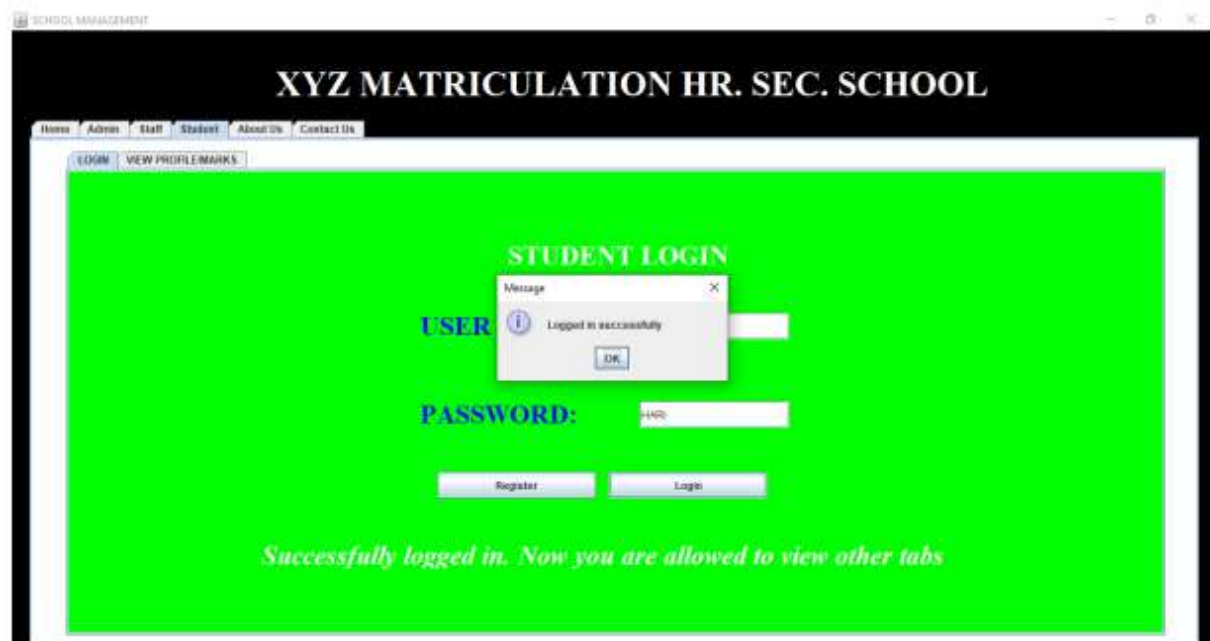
SCHOOL MANAGEMENT

XYZ MATRICULATION HR. SEC. SCHOOL

Home Admin Staff Student About Us Contact Us

LOGIN VIEW PROFILE/MARKS

STUDENT LOGIN

USER

Message

Logged in successfully

OK

PASSWORD: HARI

Register Login

Successfully logged in. Now you are allowed to view other tabs